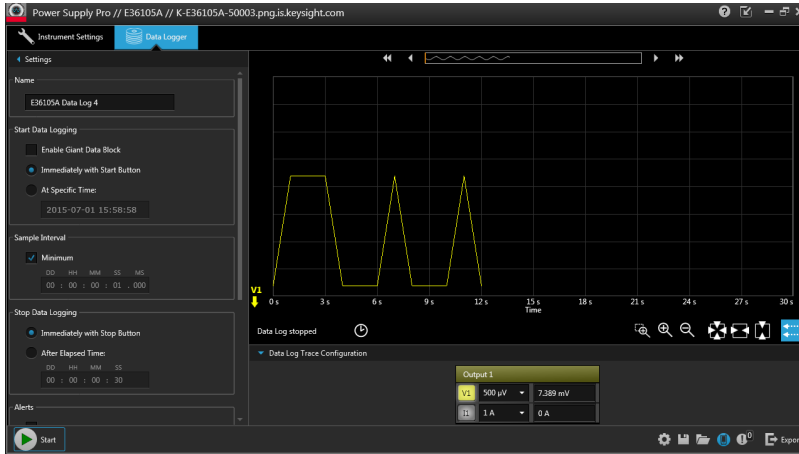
Power Supply Pro // E36105A // K-E36105A-50003.png.is.keysight.com

Instrument Settings
Data Logger

Settings

Name
E36105A Data Log 4

Start Data Logging
Enable Giant Data Block
Immediately with Start Button
At Specific Time:
2015-07-01 15:58:58

Sample Interval
Minimum
DD HH MM SS MS
00 : 00 : 00 : 01 . 000

Stop Data Logging
Immediately with Stop Button
After Elapsed Time:
DD HH MM SS
00 : 00 : 00 : 30

Alerts

V1
0 s 3 s 6 s 9 s 12 s 15 s 18 s 21 s 24 s 27 s 30 s
Time

Data Log stopped

Data Log Trace Configuration

Output 1
| V1 | 500 µV | 7.389 mV |
|---|---|---|
| I1 | 1 A | 0 A |

Start
0
Expor